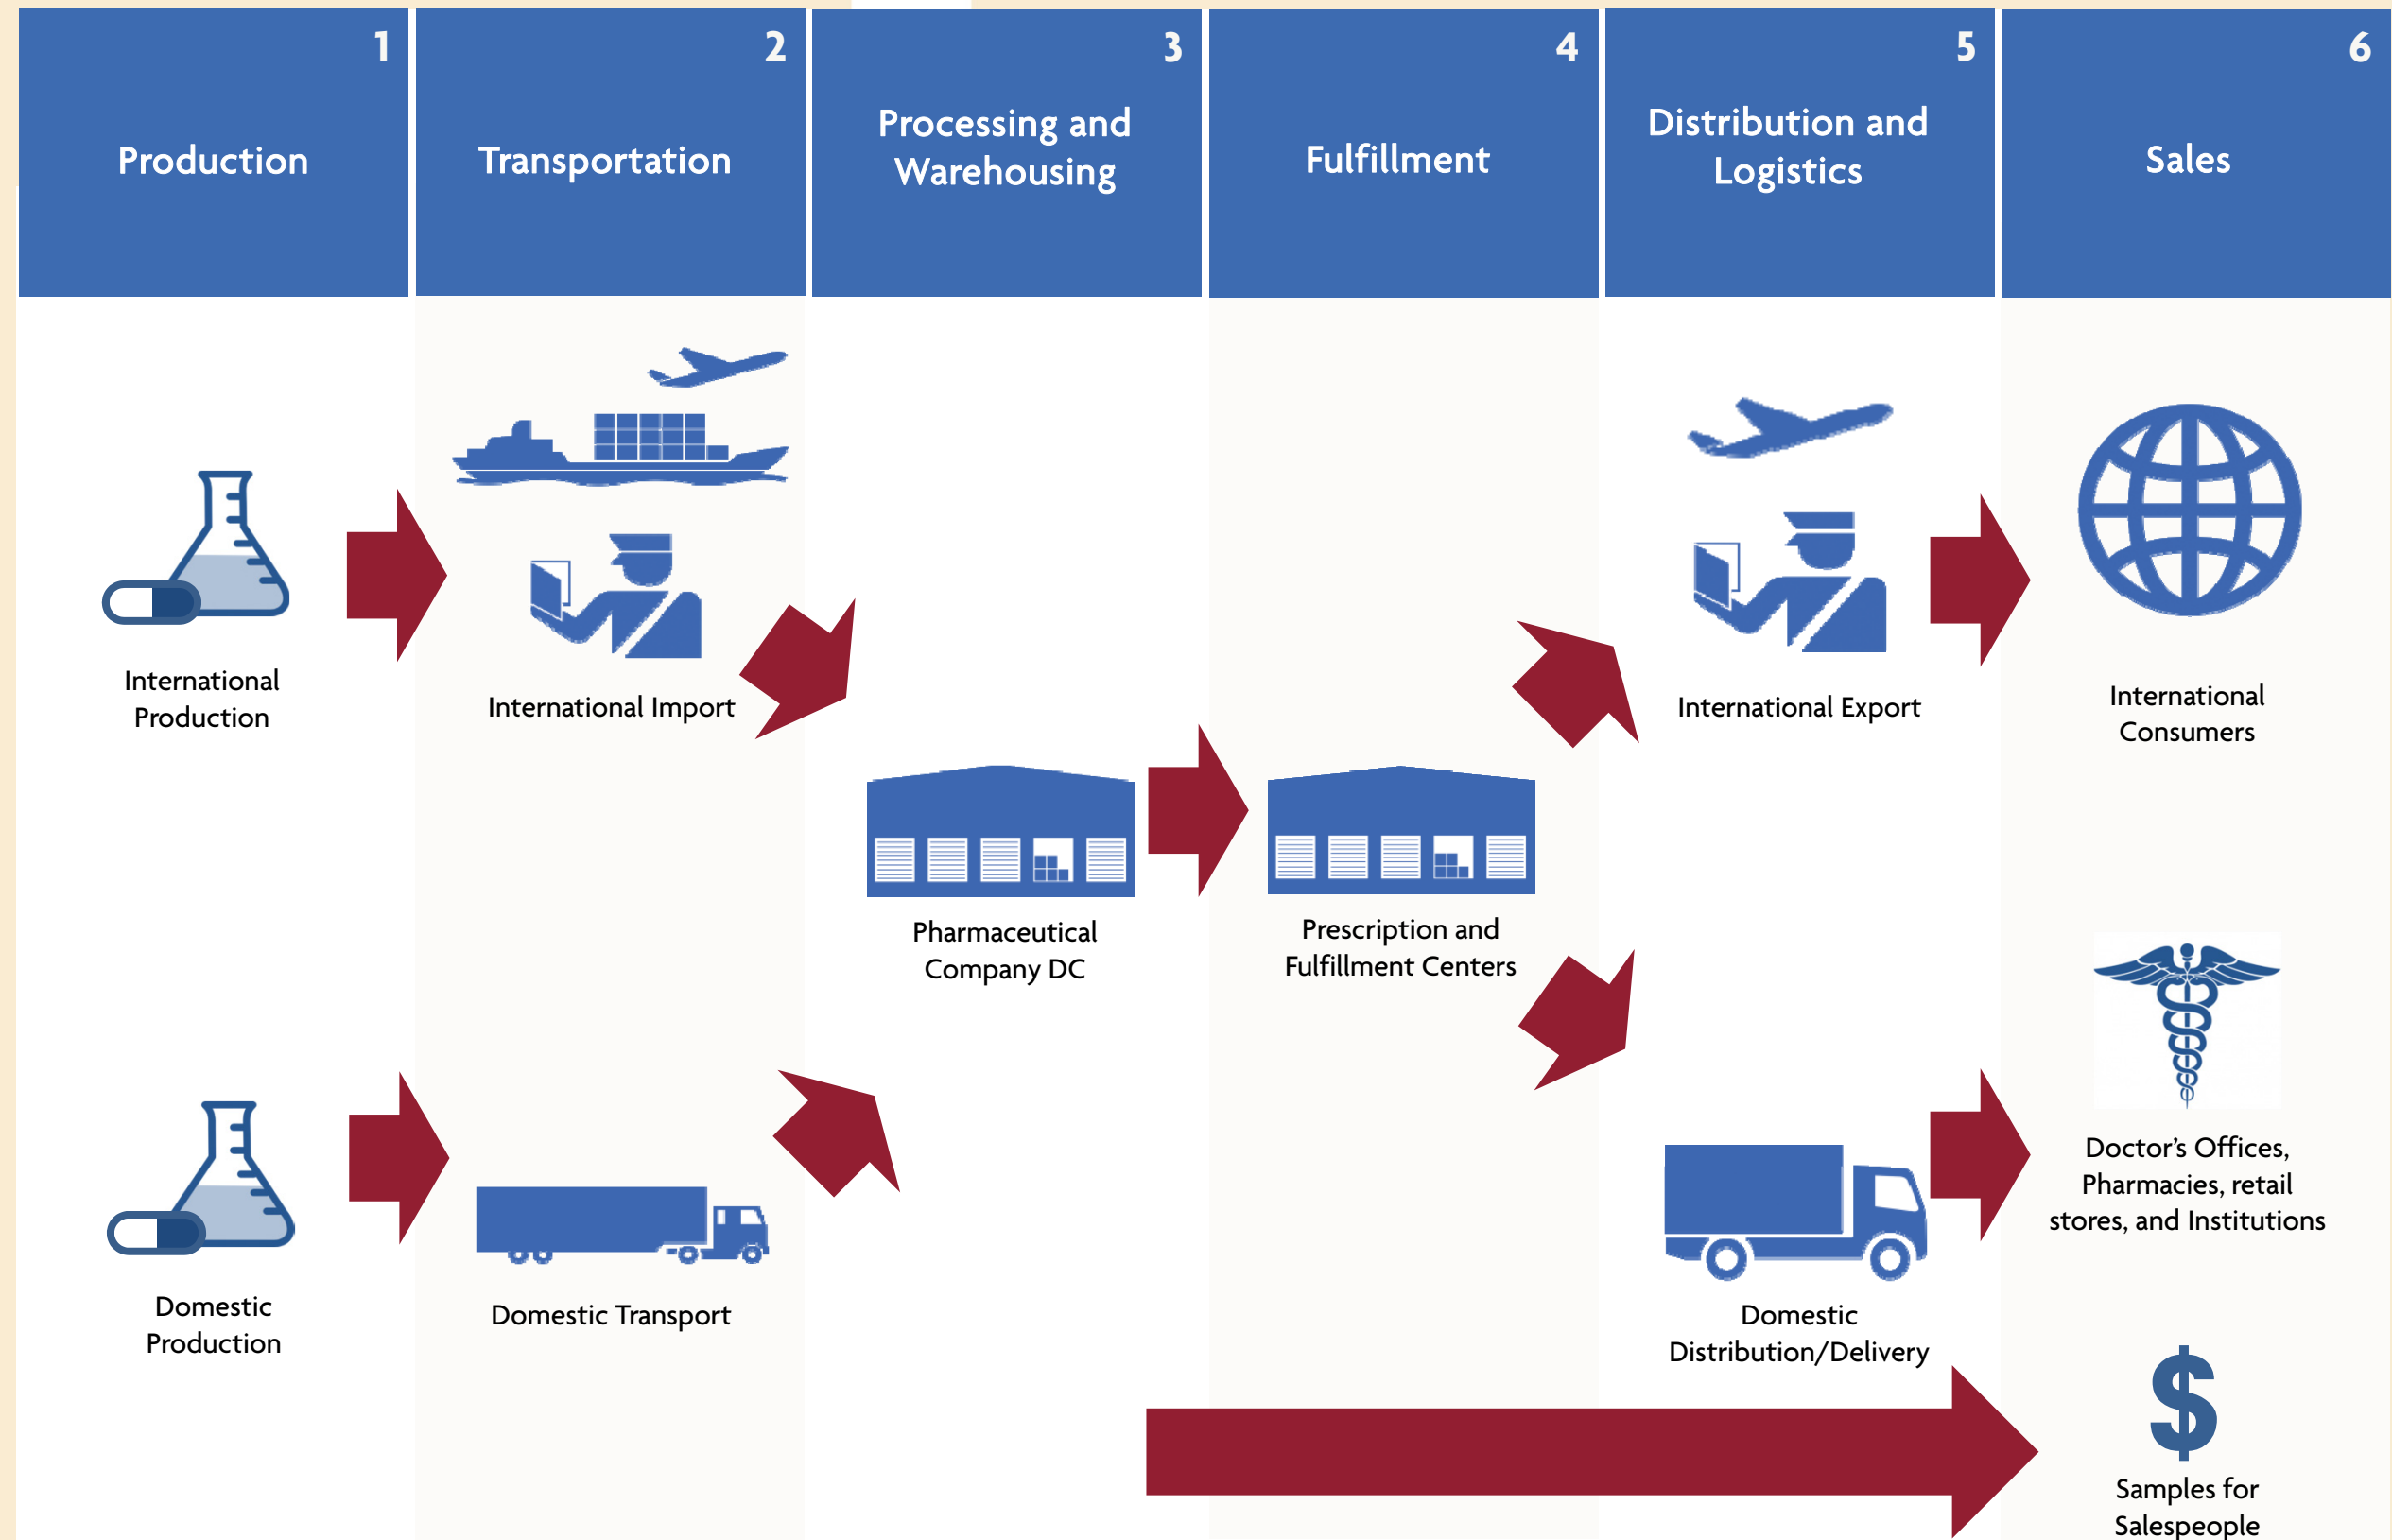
| 1 Production | 2 Transportation | 3 Processing and Warehousing | 4 Fulfillment | 5 Distribution and Logistics | 6 Sales |
|---|---|---|---|---|---|

International Production

International Import

Pharmaceutical Company DC

Prescription and Fulfillment Centers

International Export

International Consumers

Doctor's Offices, Pharmacies, retail stores, and Institutions

Domestic Production

Domestic Transport

Domestic Distribution/Delivery

$

Samples for Salespeople